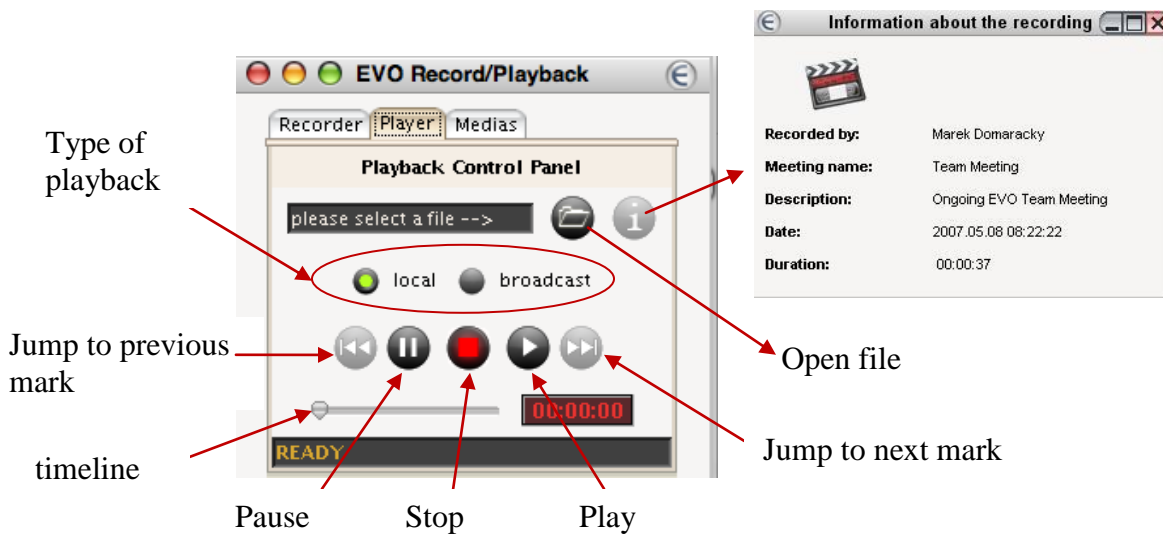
EVO Record/Playback

Recorder Player Medias

Playback Control Panel

please select a file -->

local broadcast

00:00:00

READY

Type of playback

Jump to previous mark

timeline

Pause Stop Play

Information about the recording

Recorded by: Marek Domaracky

Meeting name: Team Meeting

Description: Ongoing EVO Team Meeting

Date: 2007.05.08 08:22:22

Duration: 00:00:37

Open file

Jump to next mark